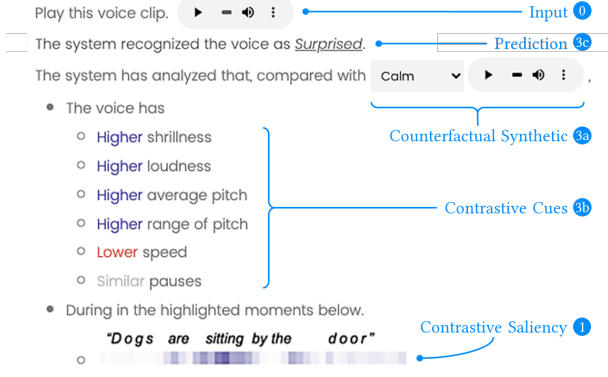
Play this voice clip.

Input 0

The system recognized the voice as *Surprised*.

Prediction 3c

The system has analyzed that, compared with Calm ,

Counterfactual Synthetic 3a

- The voice has
  - Higher shrillness
  - Higher loudness
  - Higher average pitch
  - Higher range of pitch
  - Lower speed
  - Similar pauses

Contrastive Cues 3b

- During in the highlighted moments below.

"Dogs are sitting by the door"

Contrastive Saliency 1